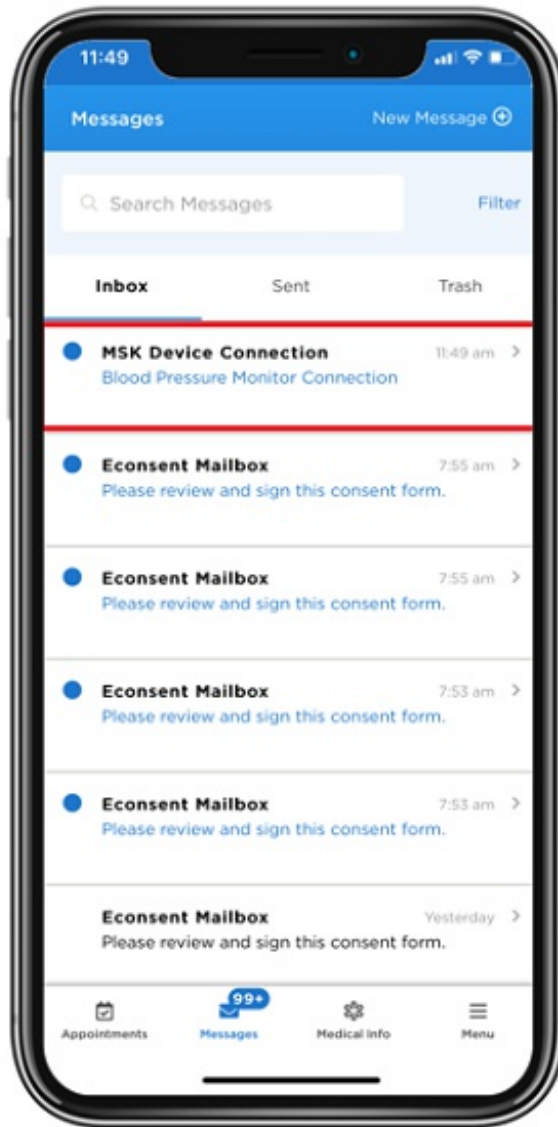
11:49

Messages

New Message

Search Messages

Filter

Inbox

Sent

Trash

MSK Device Connection
11:49 am
Blood Pressure Monitor Connection

Econsent Mailbox
7:55 am
Please review and sign this consent form.

Econsent Mailbox
7:55 am
Please review and sign this consent form.

Econsent Mailbox
7:53 am
Please review and sign this consent form.

Econsent Mailbox
7:53 am
Please review and sign this consent form.

Econsent Mailbox
Yesterday
Please review and sign this consent form.

Appointments

99+
Messages

Medical Info

Menu